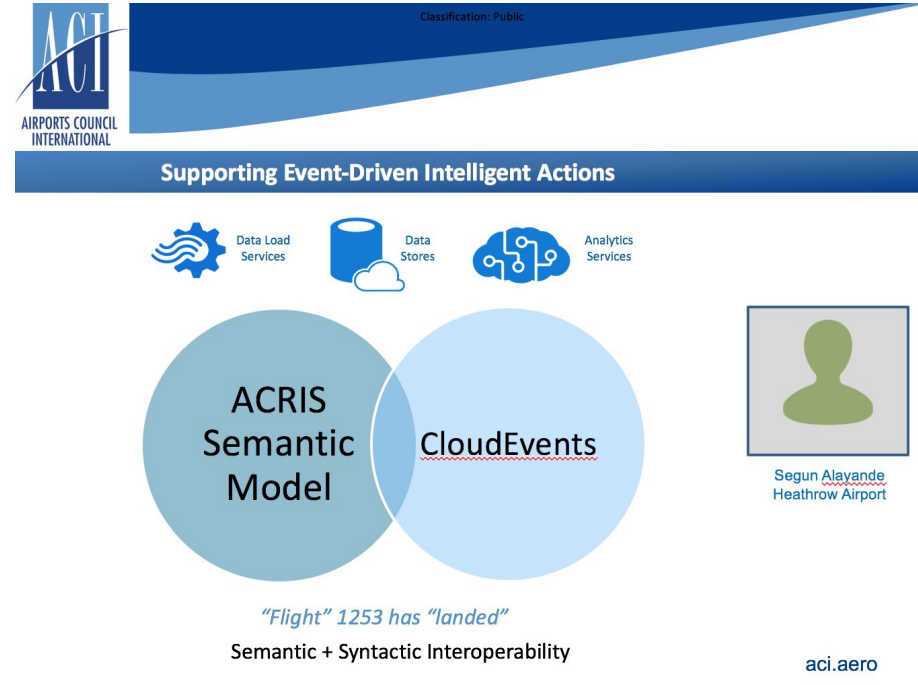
ACI
AIRPORTS COUNCIL INTERNATIONAL

Classification: Public

Supporting Event-Driven Intelligent Actions

Data Load Services

Data Stores

Analytics Services

ACRIS Semantic Model

CloudEvents

Segun Alayande
Heathrow Airport

"Flight" 1253 has "landed"

Semantic + Syntactic Interoperability

aci.aero